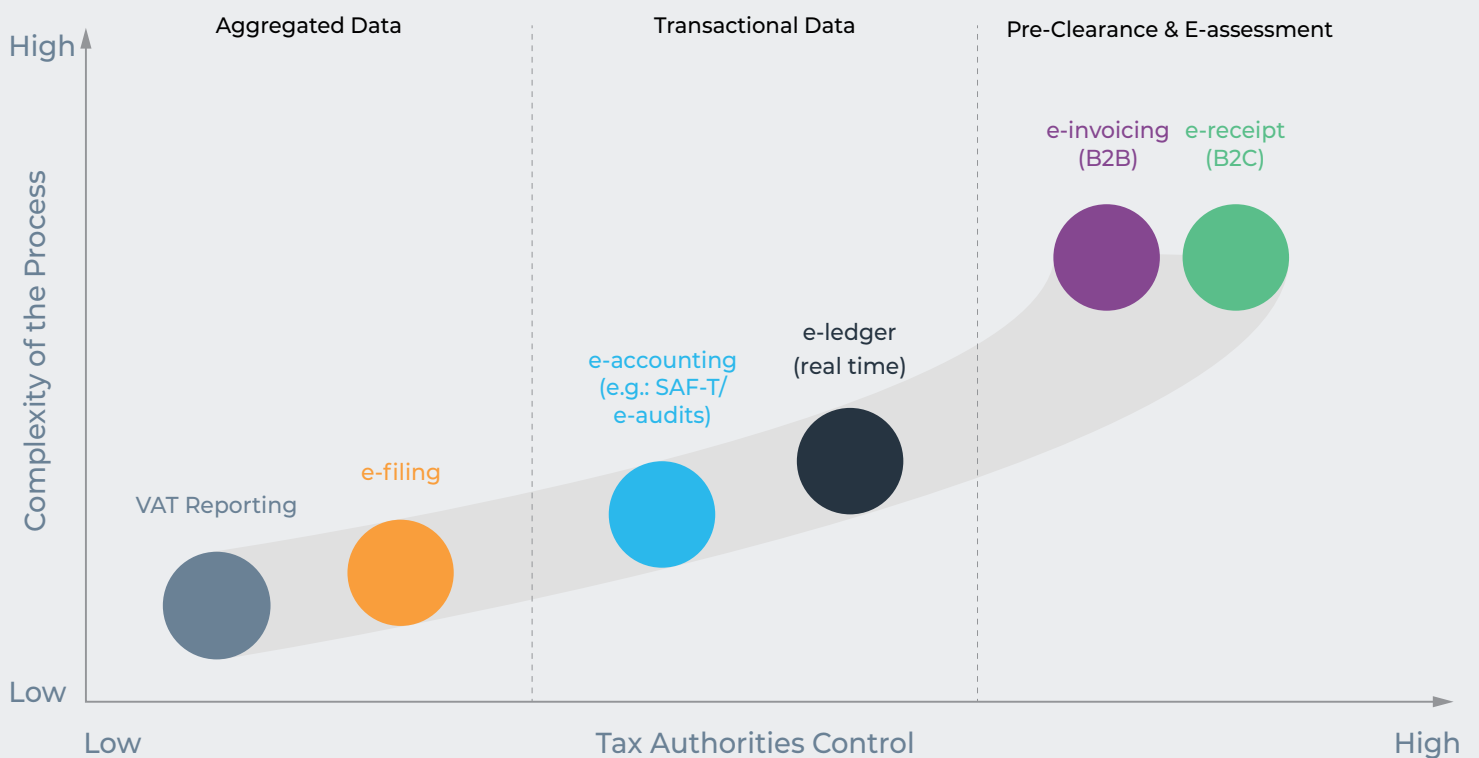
Aggregated Data

Transactional Data

Pre-Clearance & E-assessment

High

Complexity of the Process

Low

e-invoicing (B2B)

e-receipt (B2C)

e-ledger (real time)

e-accounting (e.g.: SAF-T/ e-audits)

e-filing

VAT Reporting

Low

Tax Authorities Control

High